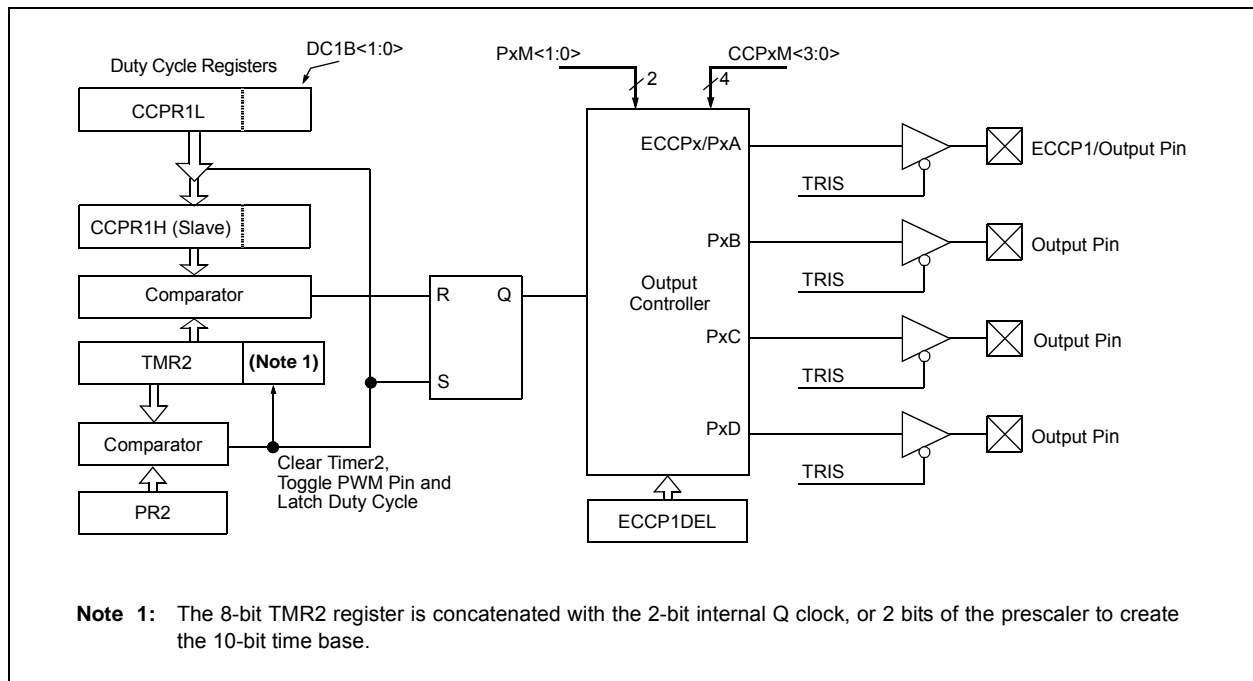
Duty Cycle Registers

DC1B<1:0>

CCPR1L

CCPR1H (Slave)

Comparator

TMR2

(Note 1)

Comparator

PR2

Clear Timer2, Toggle PWM Pin and Latch Duty Cycle

R

Q

S

PxM<1:0>

2

CCPxM<3:0>

4

ECCPx/PxA

PxB

Output Controller

PxC

PxD

ECCP1DEL

TRIS

ECCP1/Output Pin

TRIS

Output Pin

TRIS

Output Pin

TRIS

Output Pin

**Note 1:** The 8-bit TMR2 register is concatenated with the 2-bit internal Q clock, or 2 bits of the prescaler to create the 10-bit time base.